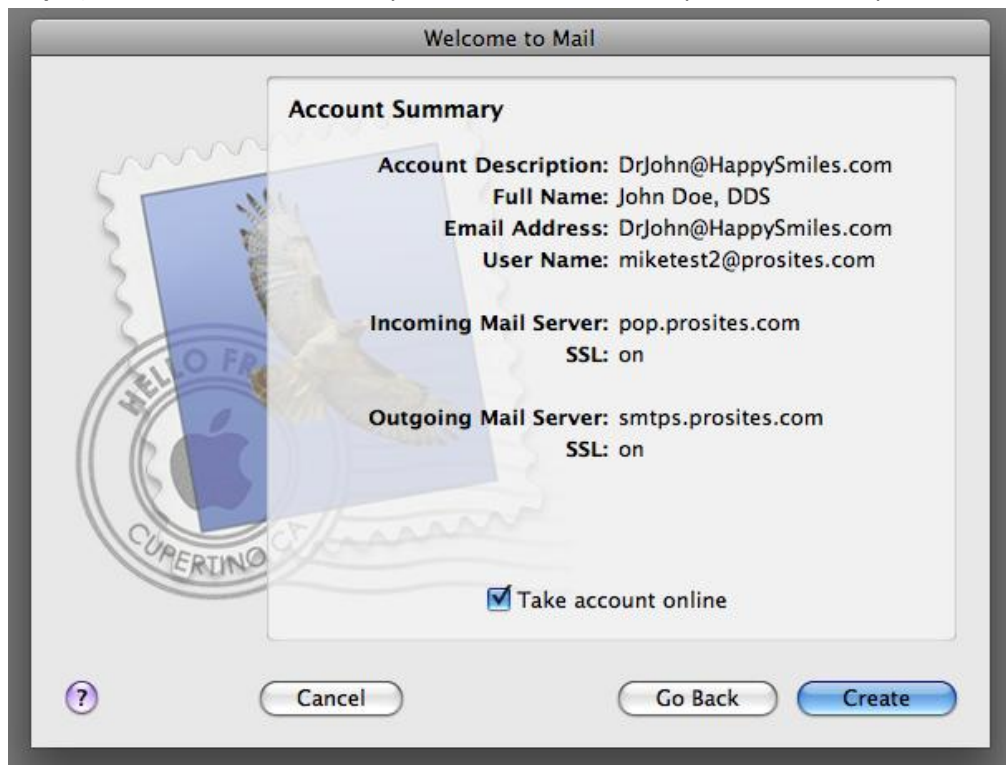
Welcome to Mail

Account Summary

Account Description: DrJohn@HappySmiles.com
Full Name: John Doe, DDS
Email Address: DrJohn@HappySmiles.com
User Name: miketest2@prosites.com

Incoming Mail Server: pop.prosites.com
SSL: on

Outgoing Mail Server: smtps.prosites.com
SSL: on

HELLO FR
CUPERTINO CA

Take account online

?
Cancel
Go Back
Create